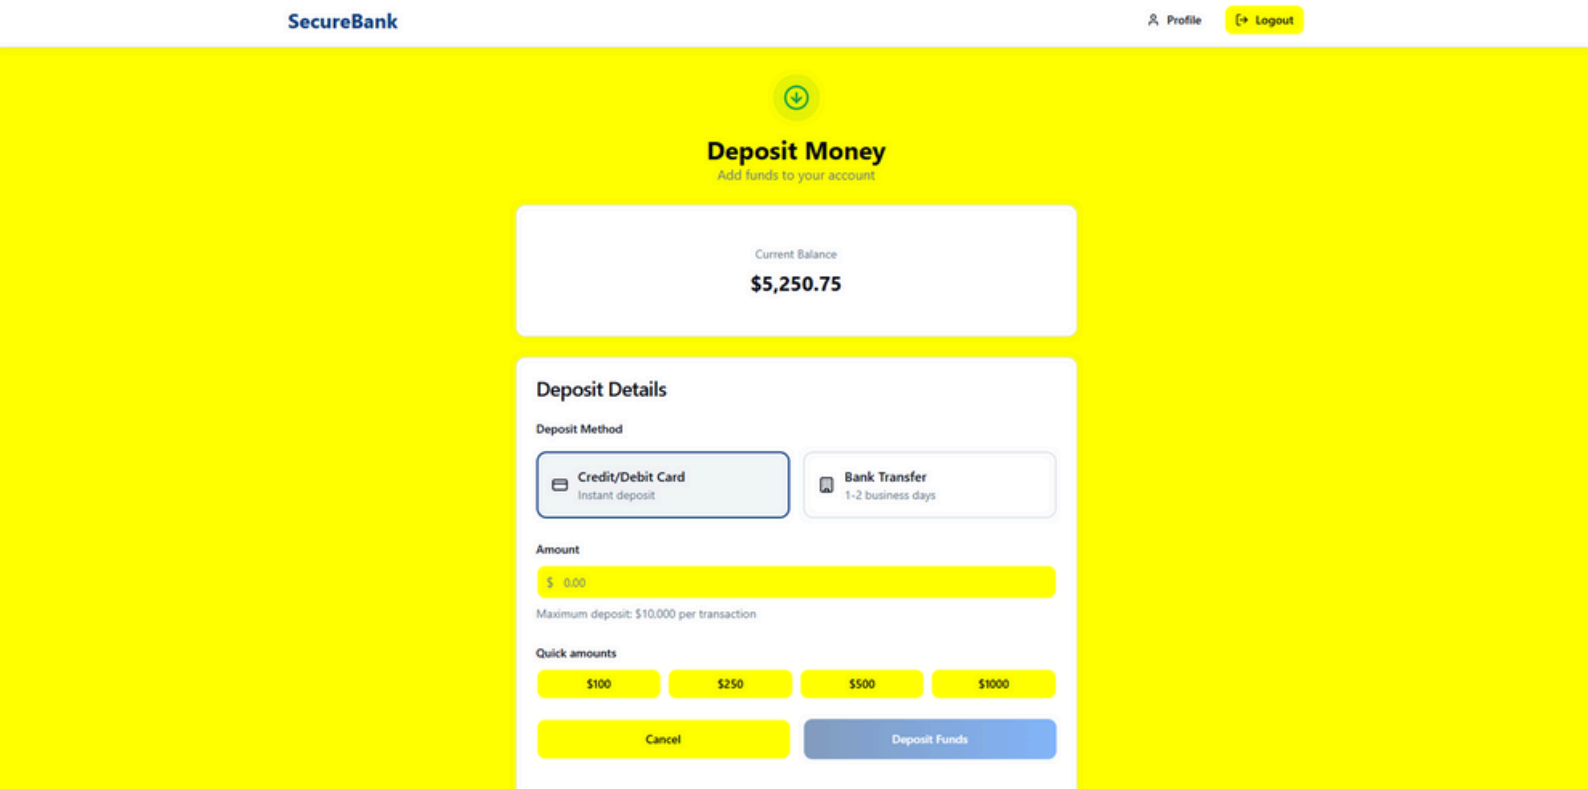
SecureBank

Profile

Logout

Deposit Money

Add funds to your account

Current Balance

$5,250.75

Deposit Details

Deposit Method

Credit/Debit Card
Instant deposit

Bank Transfer
1-2 business days

Amount

$ 0.00

Maximum deposit: $10,000 per transaction

Quick amounts

$100

$250

$500

$1000

Cancel

Deposit Funds